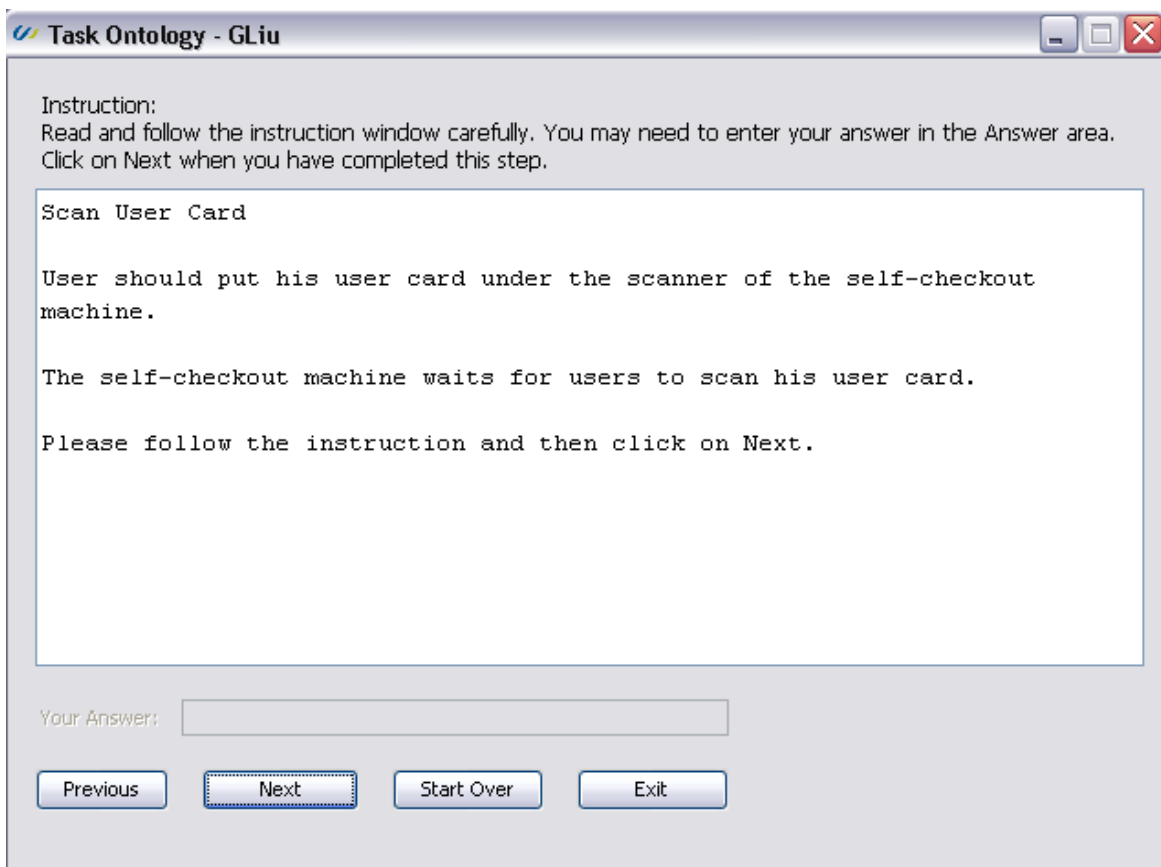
Task Ontology - GLiu

Instruction:
Read and follow the instruction window carefully. You may need to enter your answer in the Answer area. Click on Next when you have completed this step.

Scan User Card

User should put his user card under the scanner of the self-checkout machine.

The self-checkout machine waits for users to scan his user card.

Please follow the instruction and then click on Next.

Your Answer:

Previous

Next

Start Over

Exit